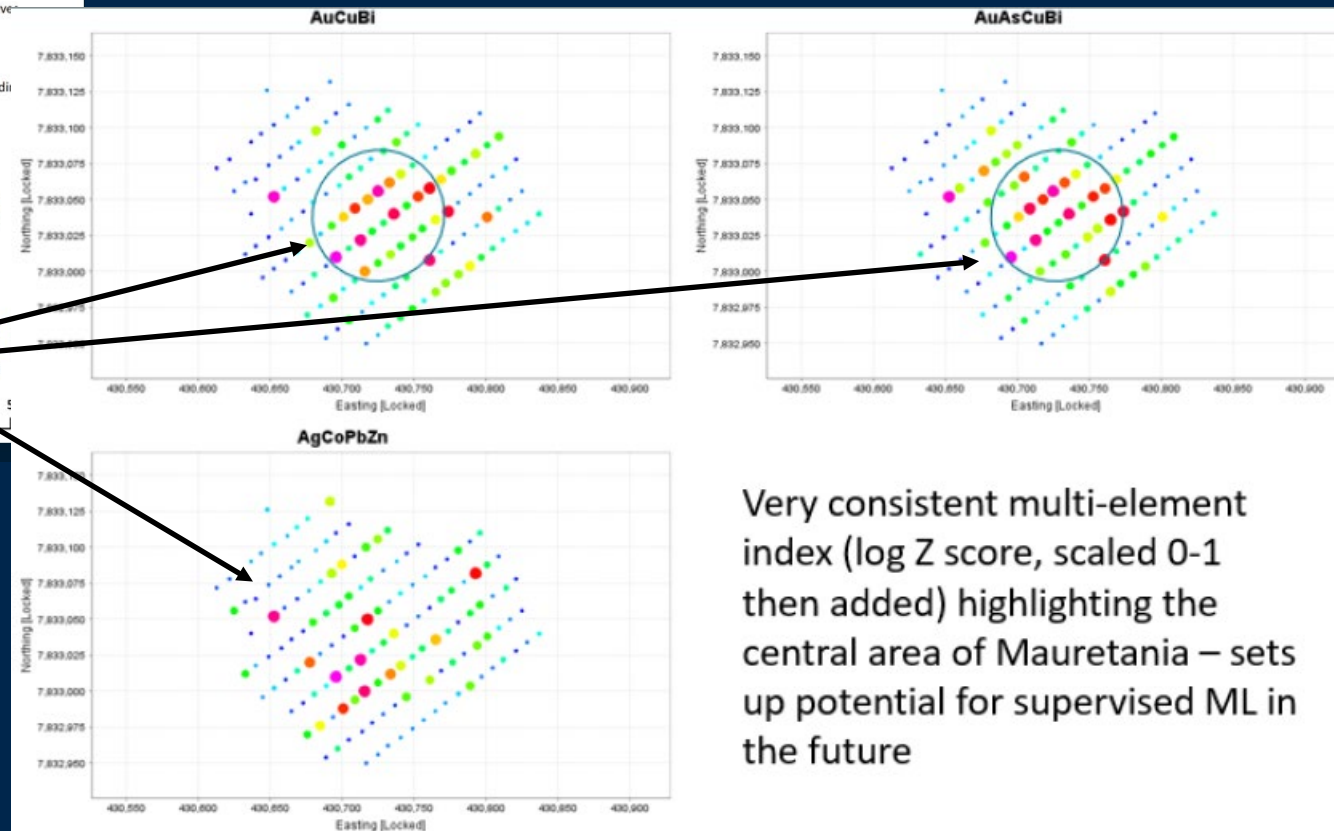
AuCuBi

7,833,150
7,833,125
7,833,100
7,833,075
7,833,050
7,833,025
7,833,000
Northing [Locked]

430,550 430,600 430,650 430,700 430,750 430,800 430,850 430,900
Easting [Locked]

AuAsCuBi

7,833,150
7,833,125
7,833,100
7,833,075
7,833,050
7,833,025
7,833,000
7,832,975
7,832,950
Northing [Locked]

430,550 430,600 430,650 430,700 430,750 430,800 430,850 430,900
Easting [Locked]

AgCoPbZn

7,833,125
7,833,100
7,833,075
7,833,050
7,833,025
7,833,000
7,832,975
7,832,950
Northing [Locked]

430,550 430,600 430,650 430,700 430,750 430,800 430,850 430,900
Easting [Locked]

Very consistent multi-element index (log Z score, scaled 0-1 then added) highlighting the central area of Mauretania – sets up potential for supervised ML in the future